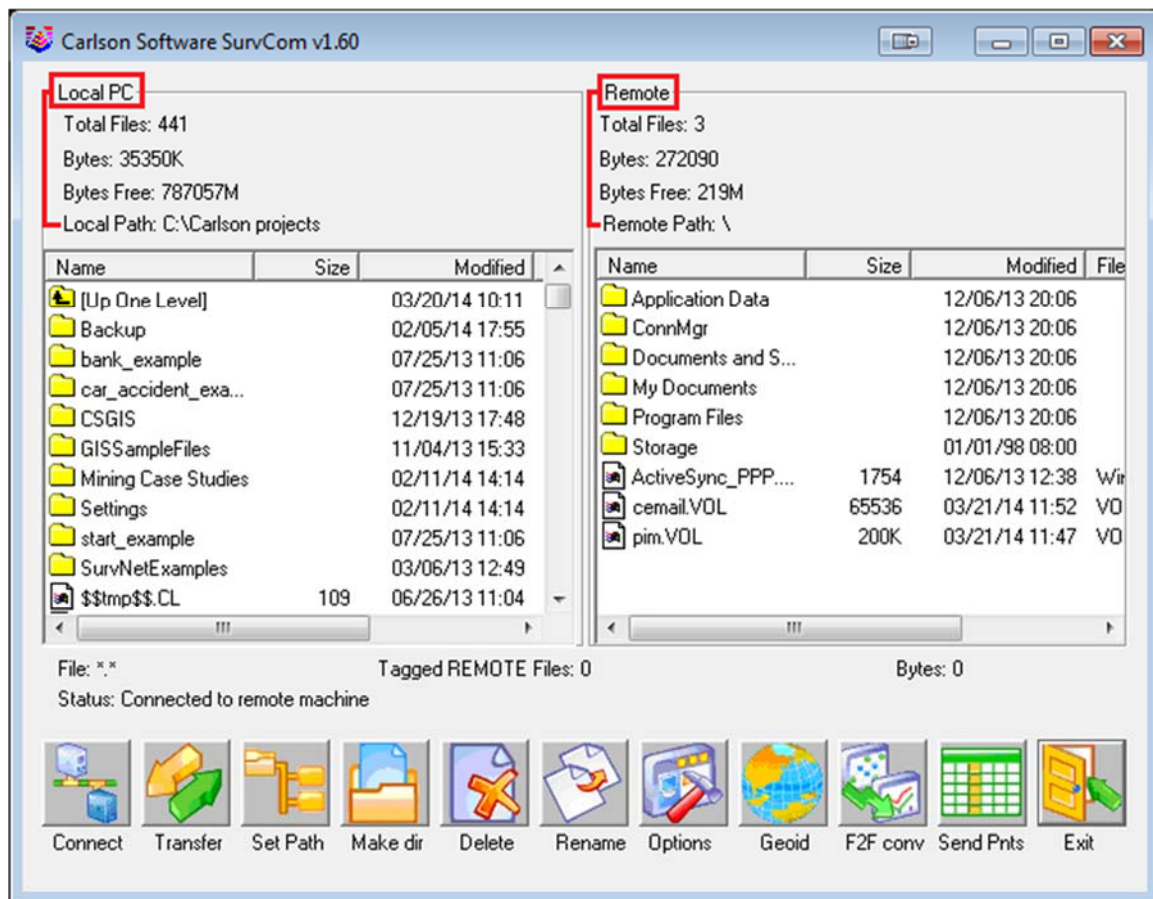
Carlson Software SurvCom v1.60

Local PC
Total Files: 441
Bytes: 35350K
Bytes Free: 787057M
Local Path: C:\Carlson projects

| Name | Size | Modified |
|---|---|---|
| [Up One Level] | | 03/20/14 10:11 |
| Backup | | 02/05/14 17:55 |
| bank_example | | 07/25/13 11:06 |
| car_accident_exa... | | 07/25/13 11:06 |
| CSGIS | | 12/19/13 17:48 |
| GISSampleFiles | | 11/04/13 15:33 |
| Mining Case Studies | | 02/11/14 14:14 |
| Settings | | 02/11/14 14:14 |
| start_example | | 07/25/13 11:06 |
| SurvNetExamples | | 03/06/13 12:49 |
| $$tmp$$.CL | 109 | 06/26/13 11:04 |

Remote
Total Files: 3
Bytes: 272090
Bytes Free: 219M
Remote Path: \

| Name | Size | Modified | File |
|---|---|---|---|
| Application Data | | 12/06/13 20:06 | |
| ConnMgr | | 12/06/13 20:06 | |
| Documents and S... | | 12/06/13 20:06 | |
| My Documents | | 12/06/13 20:06 | |
| Program Files | | 12/06/13 20:06 | |
| Storage | | 01/01/98 08:00 | |
| ActiveSync_PPP.... | 1754 | 12/06/13 12:38 | Wi |
| cemail.VOL | 65536 | 03/21/14 11:52 | VO |
| pim.VOL | 200K | 03/21/14 11:47 | VO |

File: *.*
Tagged REMOTE Files: 0
Bytes: 0
Status: Connected to remote machine

Connect Transfer Set Path Make dir Delete Rename Options Geoid F2F conv Send Pnts Exit